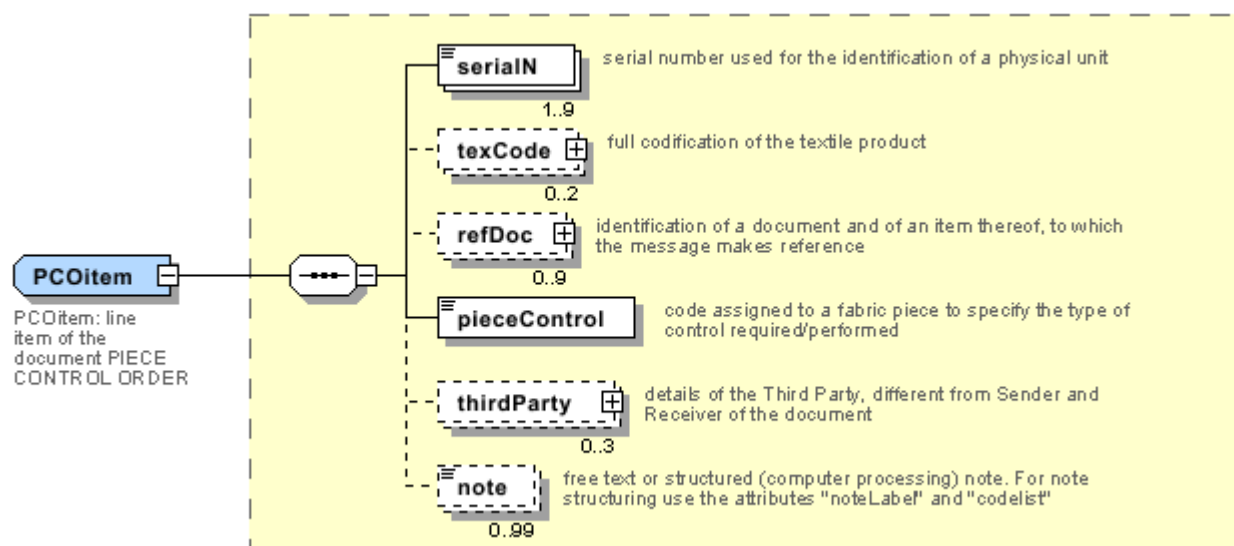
PCOitem

PCOitem: line item of the document PIECE CONTROL ORDER

serialN
1..9
serial number used for the identification of a physical unit

texCode
0..2
full codification of the textile product

refDoc
0..9
identification of a document and of an item thereof, to which the message makes reference

pieceControl
code assigned to a fabric piece to specify the type of control required/performed

thirdParty
0..3
details of the Third Party, different from Sender and Receiver of the document

note
0..99
free text or structured (computer processing) note. For note structuring use the attributes "noteLabel" and "codelist"